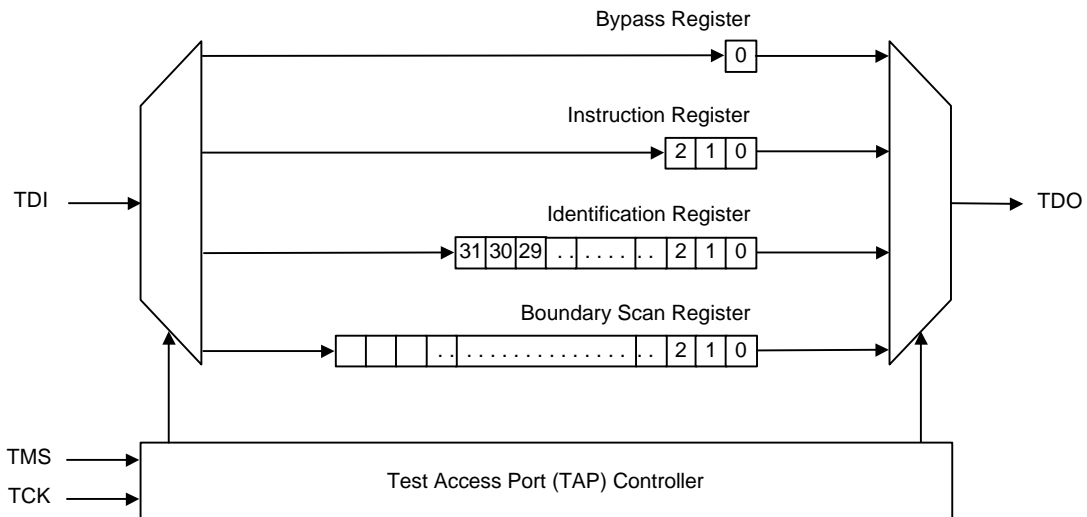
Bypass Register

0

Instruction Register

2 1 0

TDI

TDO

Identification Register

31 30 29 . . . . . . . . . 2 1 0

Boundary Scan Register

. . . . . . . . . . . . . . . . . . . 2 1 0

TMS

TCK

Test Access Port (TAP) Controller